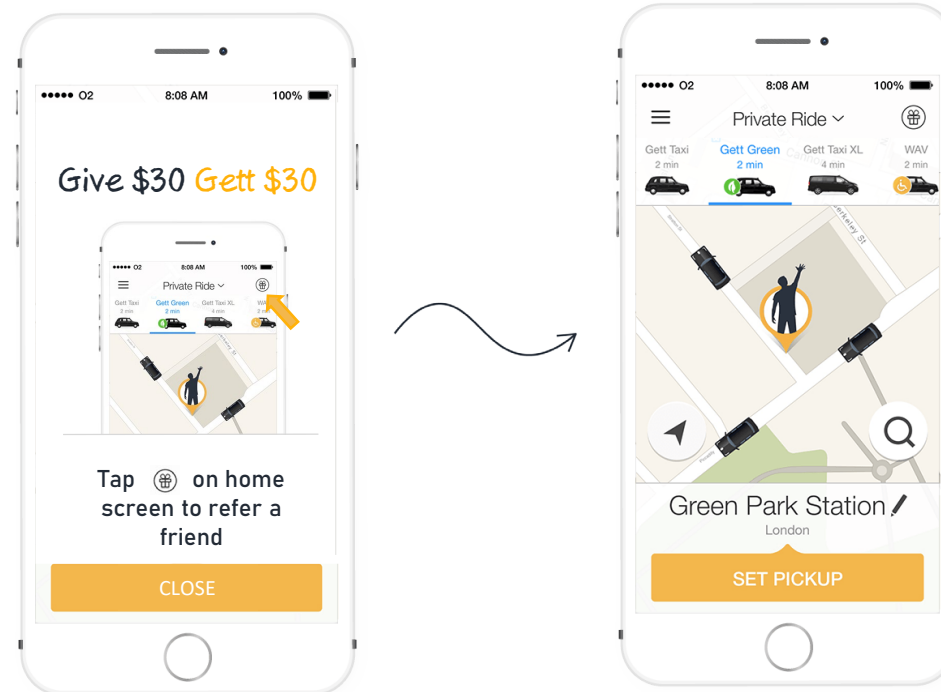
●●●●● O2 8:08 AM 100%

Give $30 Gett $30

●●●●● O2 8:08 AM 100%

Private Ride

Gett Taxi 2 min

Gett Green 2 min

Gett Taxi XL 4 min

WAV

Tap on home screen to refer a friend

CLOSE

●●●●● O2 8:08 AM 100%

Private Ride

Gett Taxi 2 min

Gett Green 2 min

Gett Taxi XL 4 min

WAV 2 min

Green Park Station

London

SET PICKUP